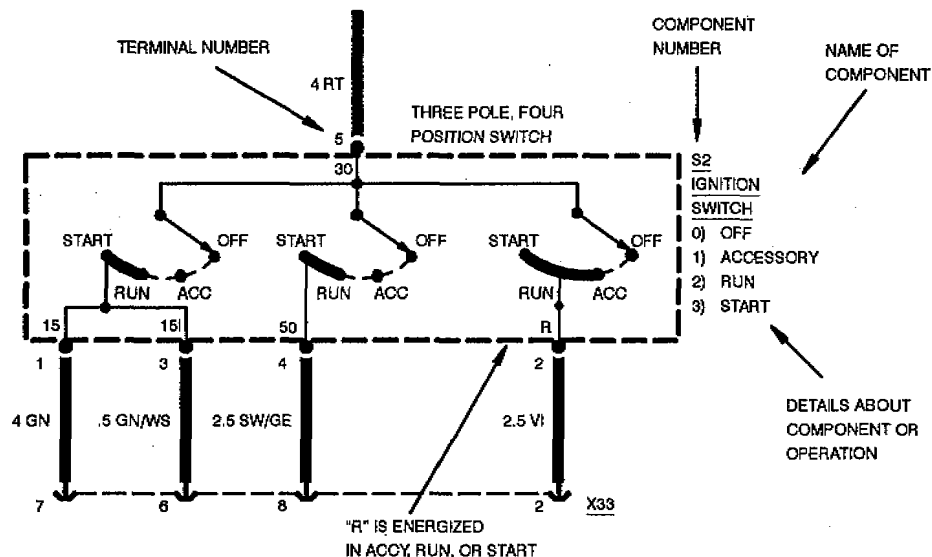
TERMINAL NUMBER

COMPONENT NUMBER

NAME OF COMPONENT

4 RT

5

THREE POLE, FOUR POSITION SWITCH

30

S2
IGNITION
SWITCH
0) OFF
1) ACCESSORY
2) RUN
3) START

START
OFF
RUN
ACC

START
OFF
RUN
ACC

START
OFF
RUN
ACC

15
15I
50
R

1
3
4
2

4 GN
.5 GN/WS
2.5 SW/GE
2.5 VI

DETAILS ABOUT COMPONENT OR OPERATION

7
6
8
2
X33

"R" IS ENERGIZED IN ACCY, RUN, OR START